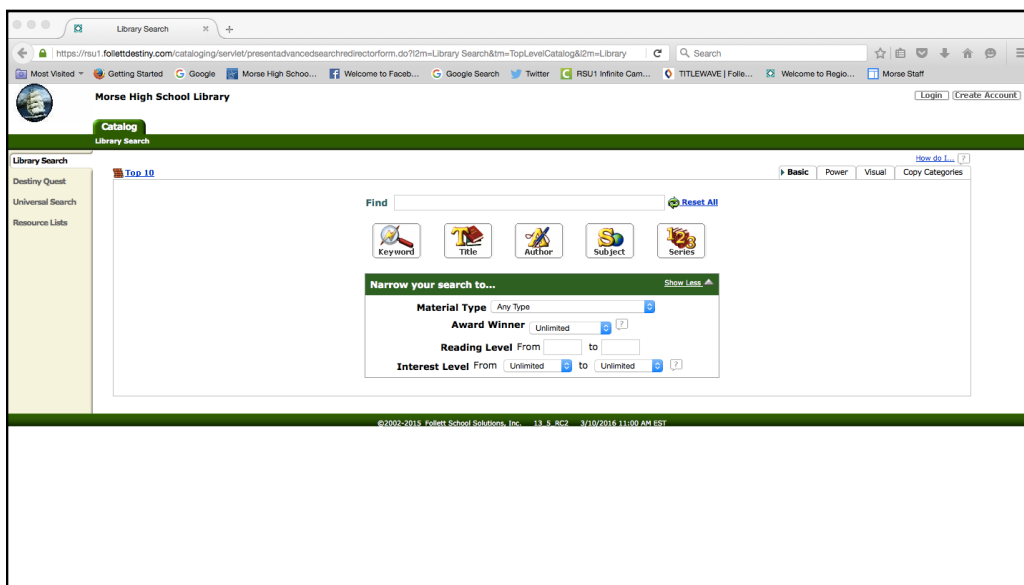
Library Search

https://rsu1.follettdestiny.com/cataloging/servlet/presentadvancedsearchredirectorform.do?l2m=Library Search&tm=TopLevelCatalog&l2m=Library

Search

Most Visited Getting Started Google Morse High Schoo... Welcome to Faceb... Google Search Twitter RSU1 Infinite Cam... TITLEWAVE | Folle... Welcome to Regio... Morse Staff

Morse High School Library

Login Create Account

Catalog

Library Search

Library Search

Destiny Quest

Universal Search

Resource Lists

How do I...

?

Top 10

Basic Power Visual Copy Categories

Find

Reset All

Keyword Title Author Subject Series

Narrow your search to...

Show Less

Material Type Any Type

Award Winner Unlimited ?

Reading Level From to

Interest Level From Unlimited to Unlimited ?

©2002-2015 Follett School Solutions, Inc. 13_5_RC2 3/10/2016 11:00 AM EST